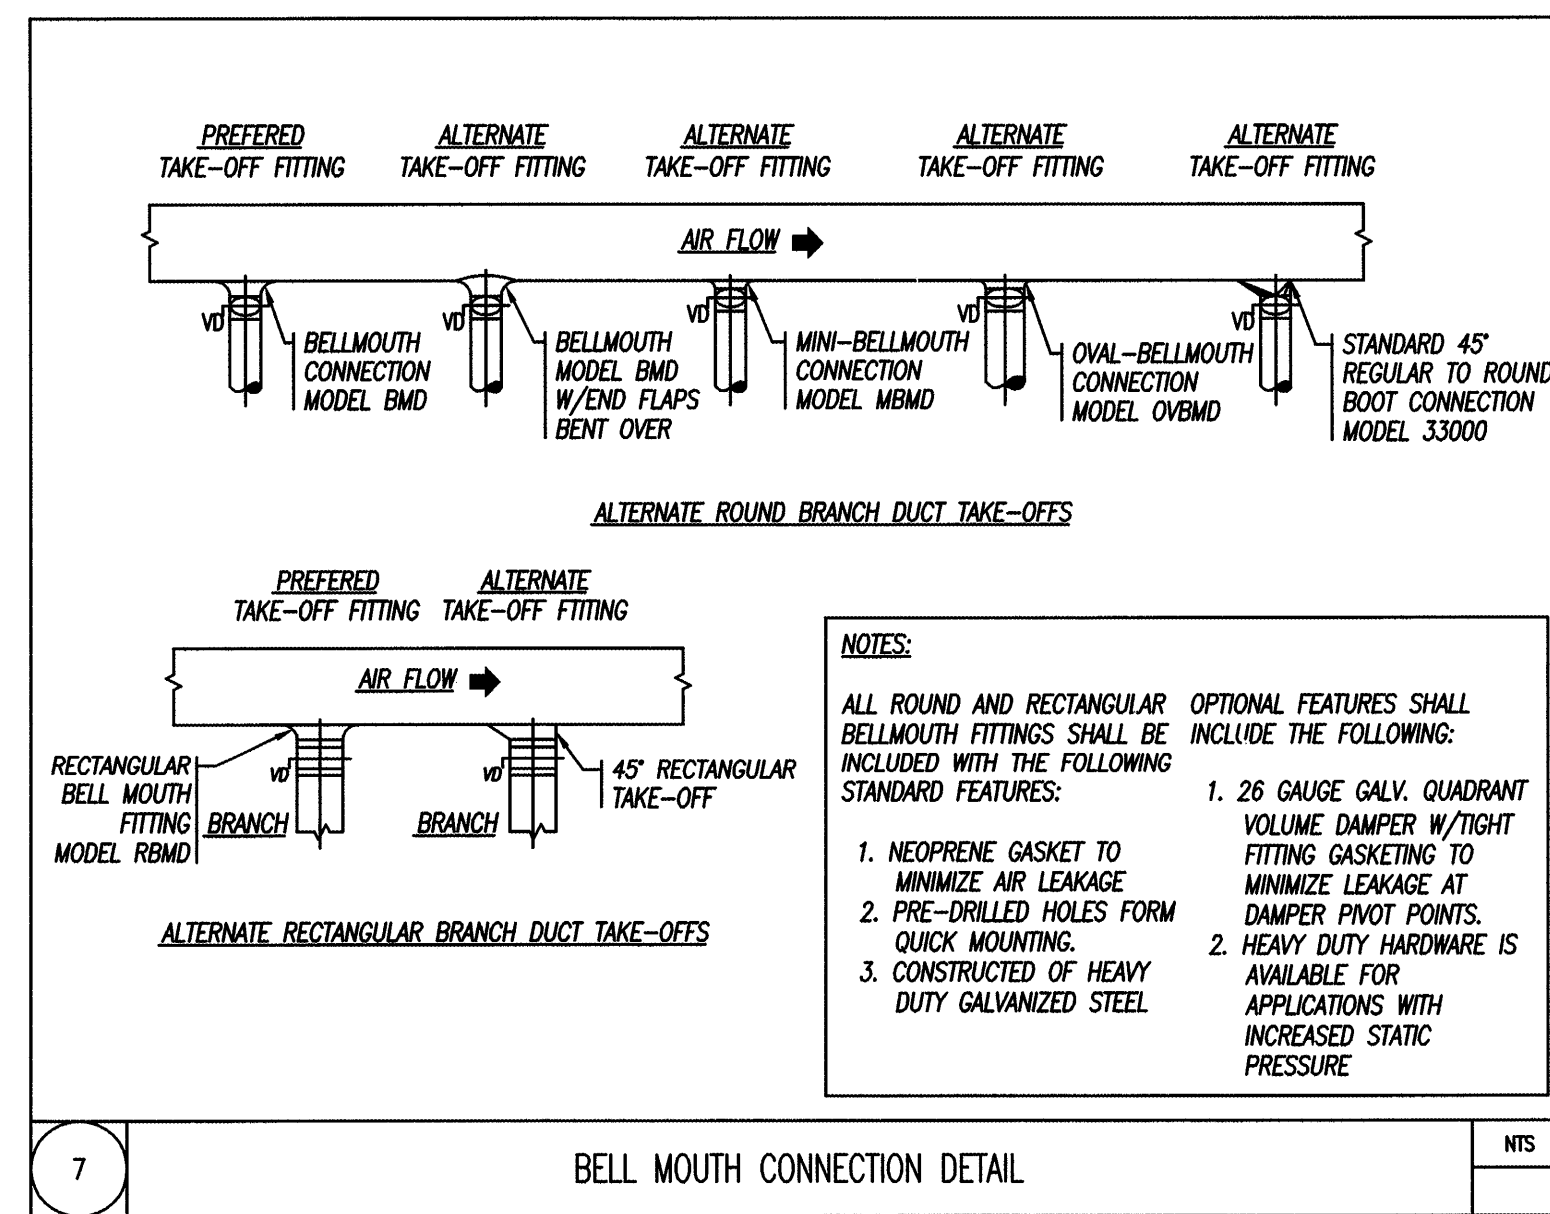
PREFERED
TAKE-OFF FITTING

ALTERNATE
TAKE-OFF FITTING

ALTERNATE
TAKE-OFF FITTING

ALTERNATE
TAKE-OFF FITTING

ALTERNATE
TAKE-OFF FITTING

AIR FLOW

VD
BELLMOUTH
CONNECTION
MODEL BMD

VD
BELLMOUTH
MODEL BMD
W/END FLAPS
BENT OVER

VD
MINI-BELLMOUTH
CONNECTION
MODEL MBMD

VD
OVAL-BELLMOUTH
CONNECTION
MODEL OVBMD

VD
STANDARD 45°
REGULAR TO ROUND
BOOT CONNECTION
MODEL 33000

ALTERNATE ROUND BRANCH DUCT TAKE-OFFS

PREFERED
TAKE-OFF FITTING

ALTERNATE
TAKE-OFF FITTING

AIR FLOW

RECTANGULAR
BELL MOUTH
FITTING
MODEL RBMD

VD
BRANCH

VD
BRANCH

45° RECTANGULAR
TAKE-OFF

ALTERNATE RECTANGULAR BRANCH DUCT TAKE-OFFS

NOTES:

ALL ROUND AND RECTANGULAR BELLMOUTH FITTINGS SHALL BE INCLUDED WITH THE FOLLOWING STANDARD FEATURES:

1. NEOPRENE GASKET TO MINIMIZE AIR LEAKAGE
2. PRE-DRILLED HOLES FORM QUICK MOUNTING.
3. CONSTRUCTED OF HEAVY DUTY GALVANIZED STEEL

OPTIONAL FEATURES SHALL INCLUDE THE FOLLOWING:

1. 26 GAUGE GALV. QUADRANT VOLUME DAMPER W/TIGHT FITTING GASKETING TO MINIMIZE LEAKAGE AT DAMPER PIVOT POINTS.
2. HEAVY DUTY HARDWARE IS AVAILABLE FOR APPLICATIONS WITH INCREASED STATIC PRESSURE

7

BELL MOUTH CONNECTION DETAIL

NTS